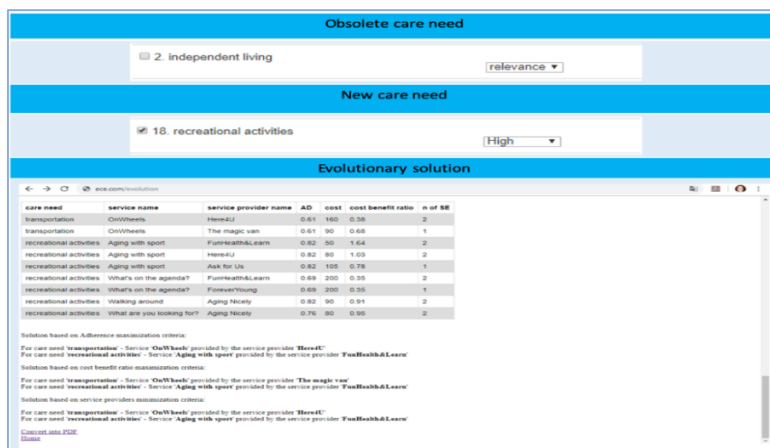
Obsolete care need

2. independent living

relevance ▼

New care need

18. recreational activities

High ▼

Evolutionary solution

eco.com/evolution

| care need | service name | service provider name | AD | cost | cost benefit ratio | n of SE |
|---|---|---|---|---|---|---|
| transportation | OnWheels | Here4U | 0.61 | 160 | 0.38 | 2 |
| transportation | OnWheels | The magic van | 0.61 | 90 | 0.68 | 1 |
| recreational activities | Aging with sport | FunHealth&Learn | 0.82 | 50 | 1.64 | 2 |
| recreational activities | Aging with sport | Here4U | 0.82 | 80 | 1.03 | 2 |
| recreational activities | Aging with sport | Ask for Us | 0.82 | 105 | 0.78 | 1 |
| recreational activities | What's on the agenda? | FunHealth&Learn | 0.69 | 200 | 0.35 | 2 |
| recreational activities | What's on the agenda? | ForeverYoung | 0.69 | 200 | 0.35 | 1 |
| recreational activities | Walking around | Aging Nicely | 0.82 | 90 | 0.91 | 2 |
| recreational activities | What are you looking for? | Aging Nicely | 0.76 | 80 | 0.95 | 2 |

Solution based on Adherence maximization criteria:

For care need 'transportation' - Service 'OnWheels' provided by the service provider 'Here4U'
For care need 'recreational activities' - Service 'Aging with sport' provided by the service provider 'FunHealth&Learn'

Solution based on cost benefit ratio maximization criteria:

For care need 'transportation' - Service 'OnWheels' provided by the service provider 'The magic van'
For care need 'recreational activities' - Service 'Aging with sport' provided by the service provider 'FunHealth&Learn'

Solution based on service providers minimization criteria:

For care need 'transportation' - Service 'OnWheels' provided by the service provider 'Here4U'
For care need 'recreational activities' - Service 'Aging with sport' provided by the service provider 'FunHealth&Learn'

Convert into PDF
Home